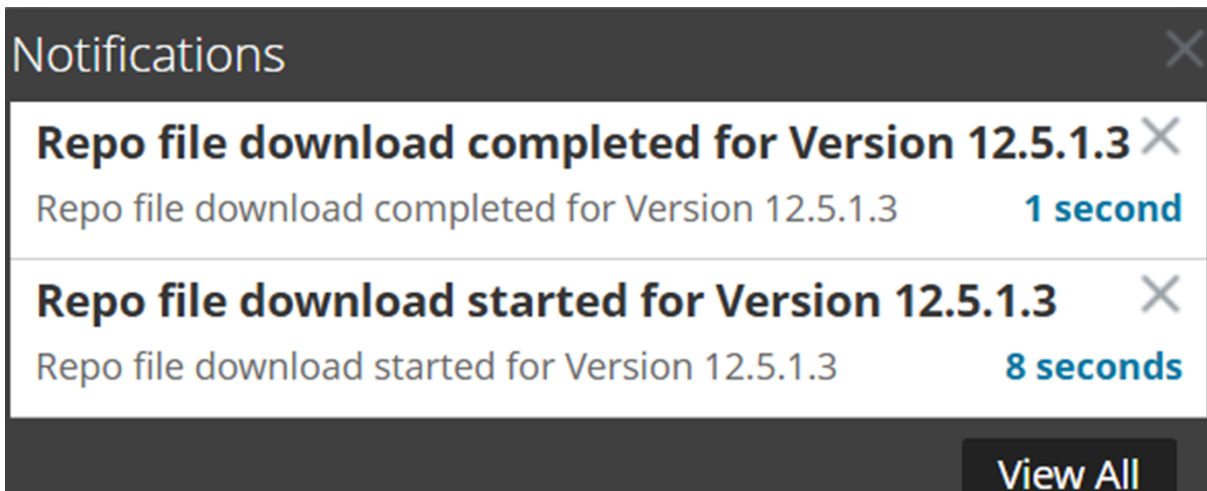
Notifications

Repo file download completed for Version 12.5.1.3

Repo file download completed for Version 12.5.1.3 1 second

Repo file download started for Version 12.5.1.3

Repo file download started for Version 12.5.1.3 8 seconds

View All